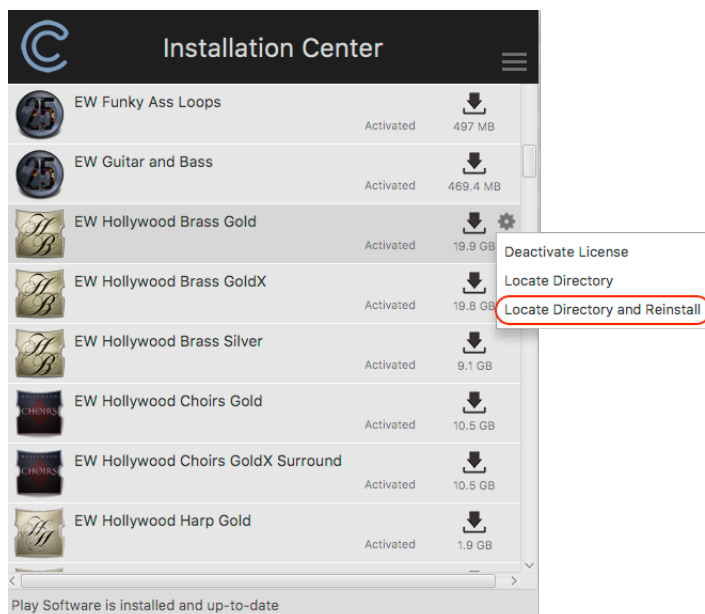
Installation Center

EW Funky Ass Loops
Activated
497 MB

EW Guitar and Bass
Activated
469.4 MB

EW Hollywood Brass Gold
Activated
19.9 GB

Deactivate License
Locate Directory
Locate Directory and Reinstall

EW Hollywood Brass GoldX
Activated
19.8 GB

EW Hollywood Brass Silver
Activated
9.1 GB

EW Hollywood Choirs Gold
Activated
10.5 GB

EW Hollywood Choirs GoldX Surround
Activated
10.5 GB

EW Hollywood Harp Gold
Activated
1.9 GB

Play Software is installed and up-to-date